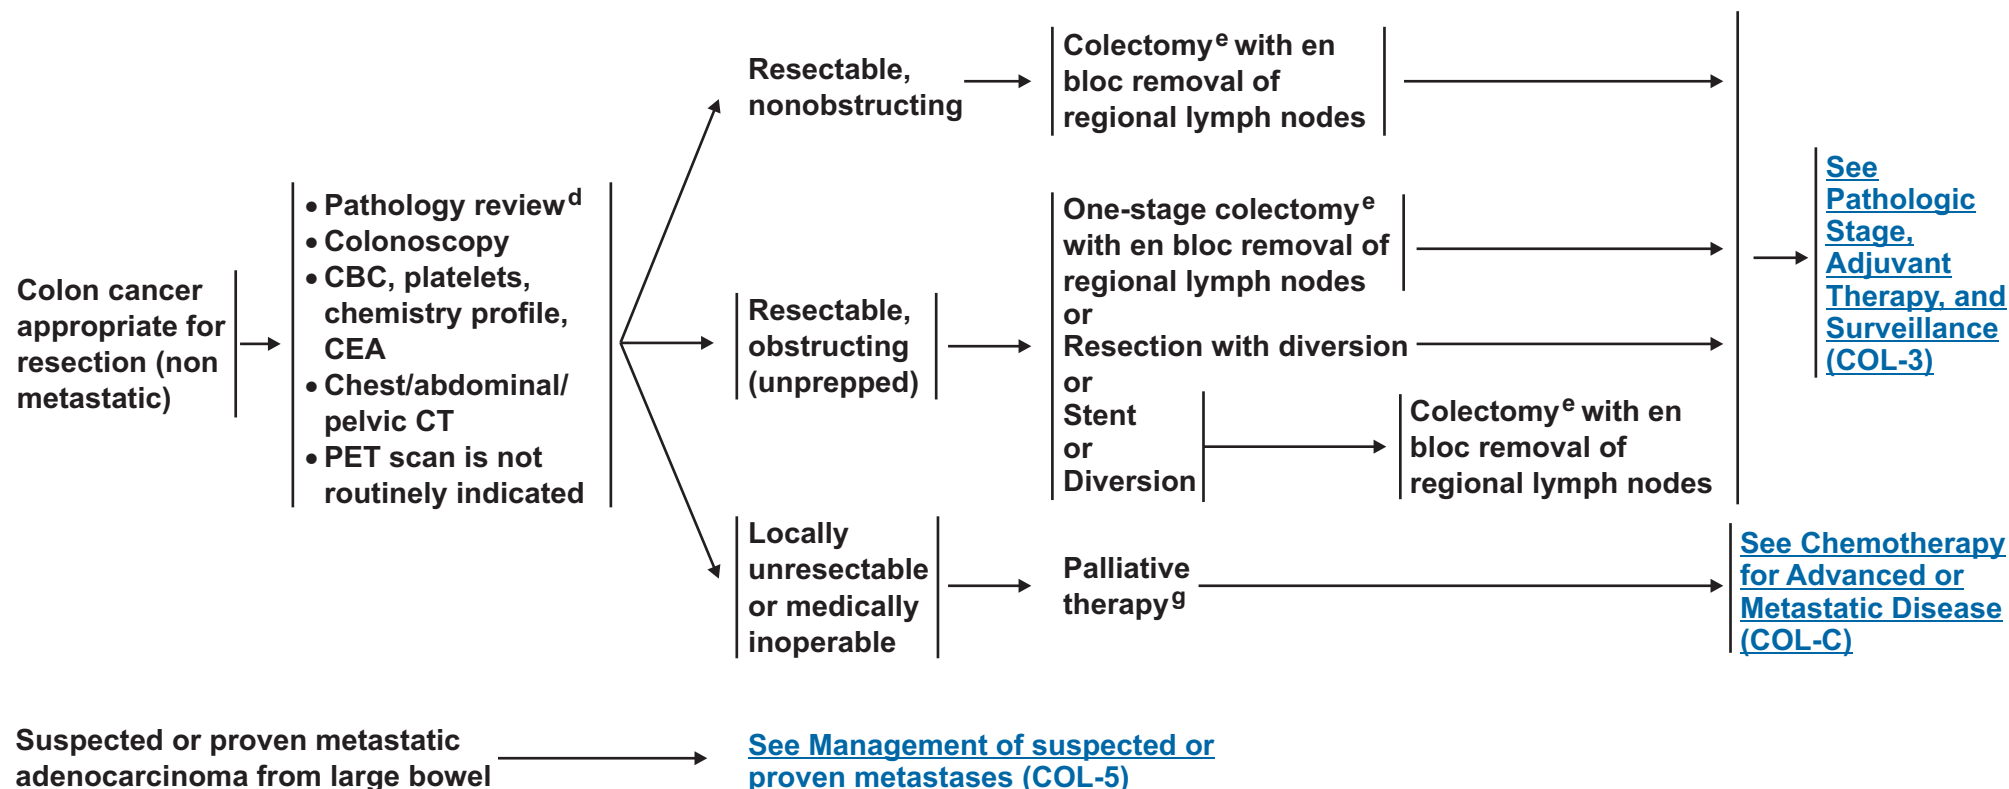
Colon cancer appropriate for resection (non metastatic)

• Pathology review$^{d}$
• Colonoscopy
• CBC, platelets, chemistry profile, CEA
• Chest/abdominal/ pelvic CT
• PET scan is not routinely indicated

Resectable, nonobstructing

Colectomy$^{e}$ with en bloc removal of regional lymph nodes

Resectable, obstructing (unprepped)

One-stage colectomy$^{e}$ with en bloc removal of regional lymph nodes
or
Resection with diversion
or
Stent
or
Diversion

Colectomy$^{e}$ with en bloc removal of regional lymph nodes

See Pathologic Stage, Adjuvant Therapy, and Surveillance (COL-3)

Locally unresectable or medically inoperable

Palliative therapy$^{g}$

See Chemotherapy for Advanced or Metastatic Disease (COL-C)

Suspected or proven metastatic adenocarcinoma from large bowel

See Management of suspected or proven metastases (COL-5)